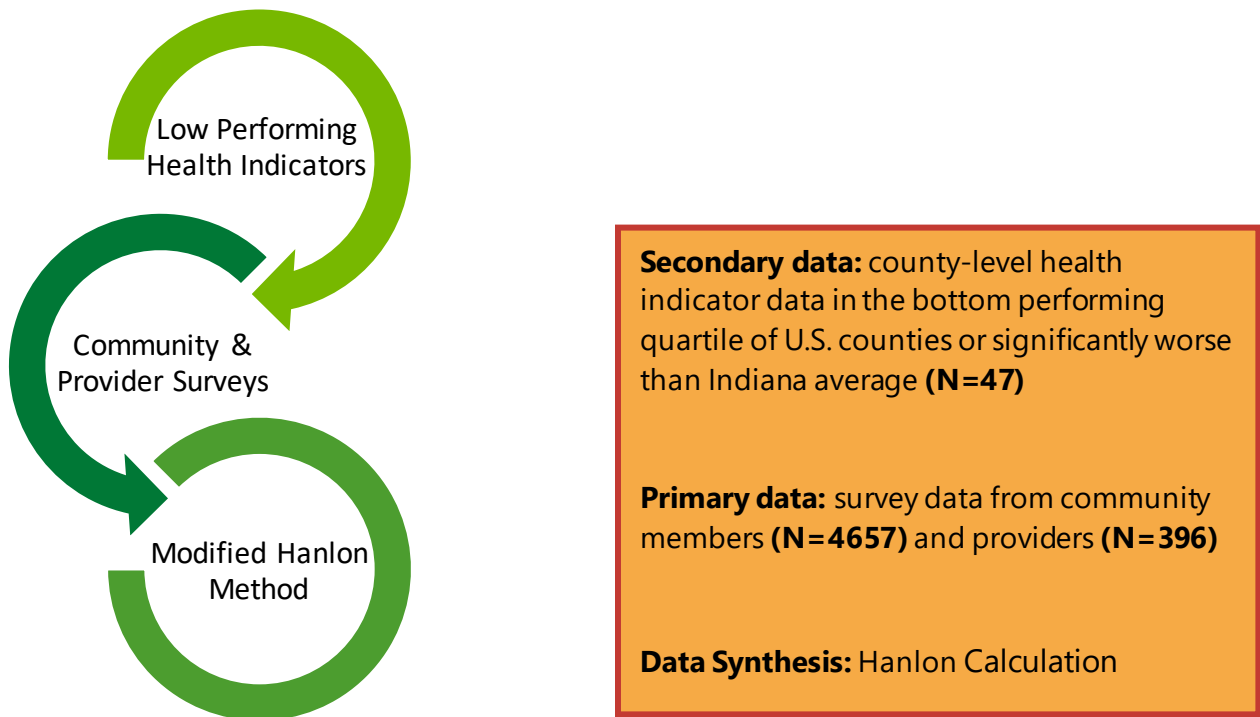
Low Performing Health Indicators

Community & Provider Surveys

Modified Hanlon Method

**Secondary data:** county-level health indicator data in the bottom performing quartile of U.S. counties or significantly worse than Indiana average **(N=47)**

**Primary data:** survey data from community members **(N=4657)** and providers **(N=396)**

**Data Synthesis:** Hanlon Calculation